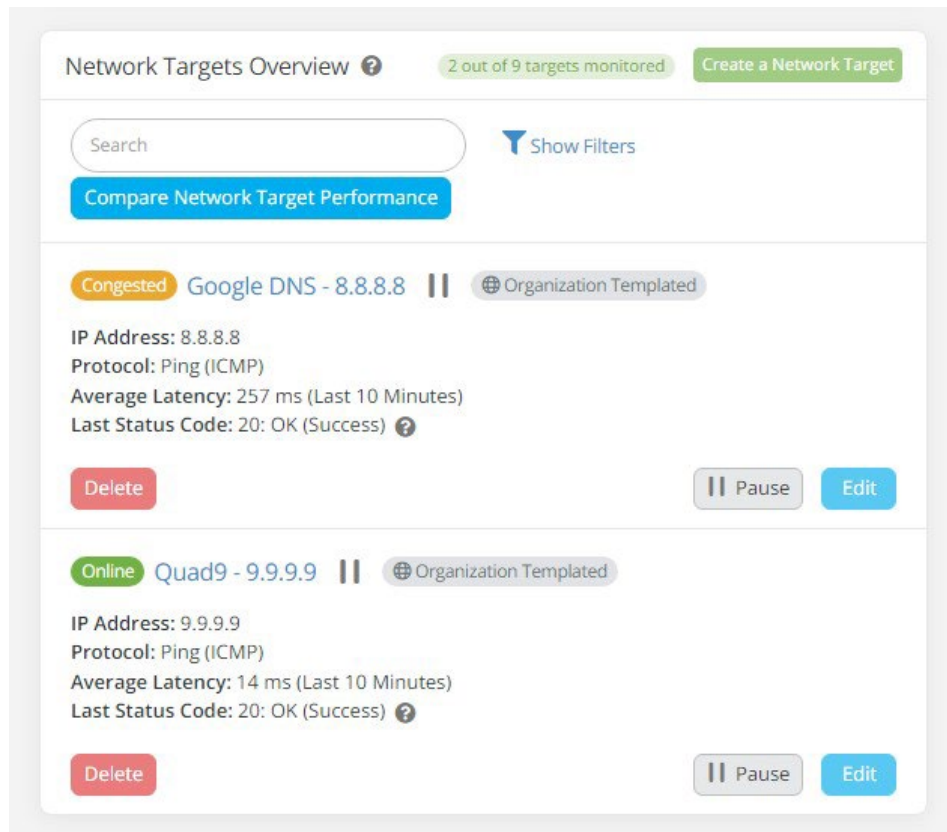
Network Targets Overview 2 out of 9 targets monitored Create a Network Target

Search Show Filters

Compare Network Target Performance

Congested Google DNS - 8.8.8.8 Organization Templated

IP Address: 8.8.8.8
Protocol: Ping (ICMP)
Average Latency: 257 ms (Last 10 Minutes)
Last Status Code: 20: OK (Success)

Delete Pause Edit

Online Quad9 - 9.9.9.9 Organization Templated

IP Address: 9.9.9.9
Protocol: Ping (ICMP)
Average Latency: 14 ms (Last 10 Minutes)
Last Status Code: 20: OK (Success)

Delete Pause Edit